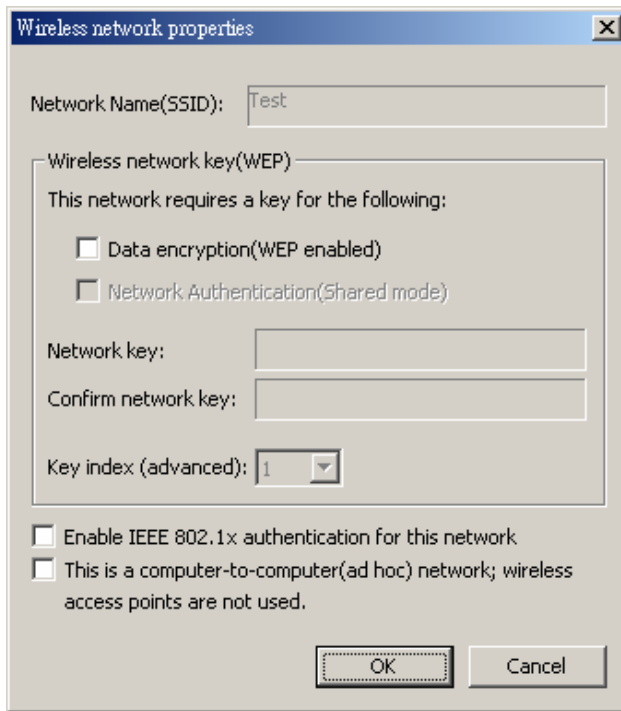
Wireless network properties

Network Name(SSID): Test

Wireless network key(WEP)

This network requires a key for the following:

Data encryption(WEP enabled)

Network Authentication(Shared mode)

Network key:

Confirm network key:

Key index (advanced): 1

Enable IEEE 802.1x authentication for this network

This is a computer-to-computer(ad hoc) network; wireless access points are not used.

OK

Cancel